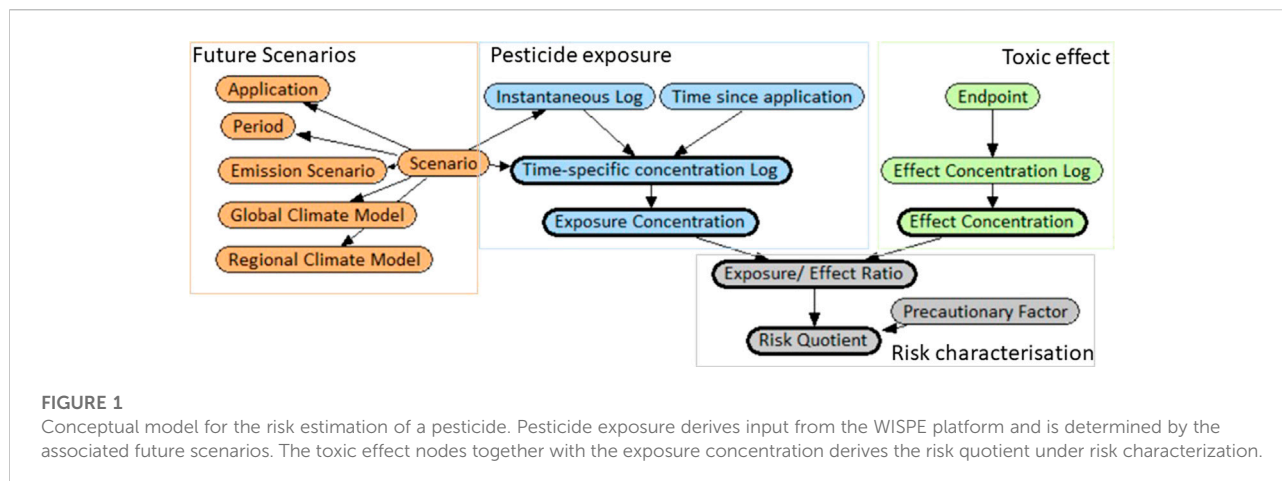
Future Scenarios

Application

Period

Emission Scenario

Scenario

Global Climate Model

Regional Climate Model

Pesticide exposure

Instantaneous Log

Time since application

Time-specific concentration Log

Exposure Concentration

Toxic effect

Endpoint

Effect Concentration Log

Effect Concentration

Exposure/ Effect Ratio

Precautionary Factor

Risk Quotient

Risk characterisation

FIGURE 1
Conceptual model for the risk estimation of a pesticide. Pesticide exposure derives input from the WISPE platform and is determined by the associated future scenarios. The toxic effect nodes together with the exposure concentration derives the risk quotient under risk characterization.